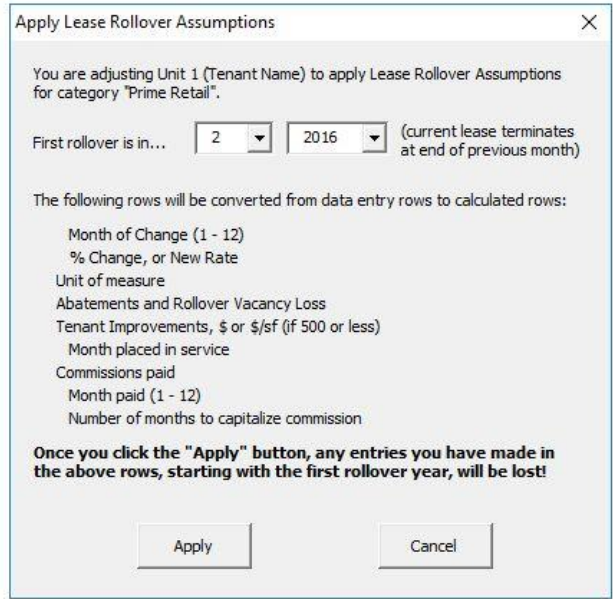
Apply Lease Rollover Assumptions

×

You are adjusting Unit 1 (Tenant Name) to apply Lease Rollover Assumptions for category "Prime Retail".

First rollover is in... 2 2016 (current lease terminates at end of previous month)

The following rows will be converted from data entry rows to calculated rows:

Month of Change (1 - 12)
% Change, or New Rate
Unit of measure
Abatements and Rollover Vacancy Loss
Tenant Improvements, $ or $/sf (if 500 or less)
Month placed in service
Commissions paid
Month paid (1 - 12)
Number of months to capitalize commission

**Once you click the "Apply" button, any entries you have made in the above rows, starting with the first rollover year, will be lost!**

Apply

Cancel